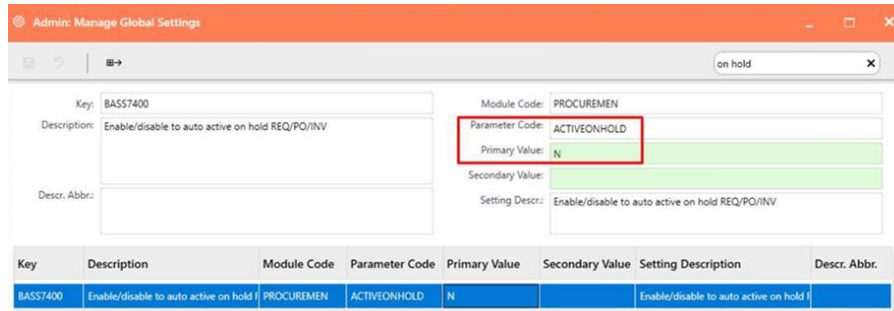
Admin: Manage Global Settings

on hold

Key: BASS7400
Description: Enable/disable to auto active on hold REQ/PO/INV
Descr. Abbr.:

Module Code: PROCUREMEN
Parameter Code: ACTIVEONHOLD
Primary Value: N
Secondary Value:
Setting Descr.: Enable/disable to auto active on hold REQ/PO/INV

| Key | Description | Module Code | Parameter Code | Primary Value | Secondary Value | Setting Description | Descr. Abbr. |
|---|---|---|---|---|---|---|---|
| BASS7400 | Enable/disable to auto active on hold I | PROCUREMEN | ACTIVEONHOLD | N | | Enable/disable to auto active on hold I | |